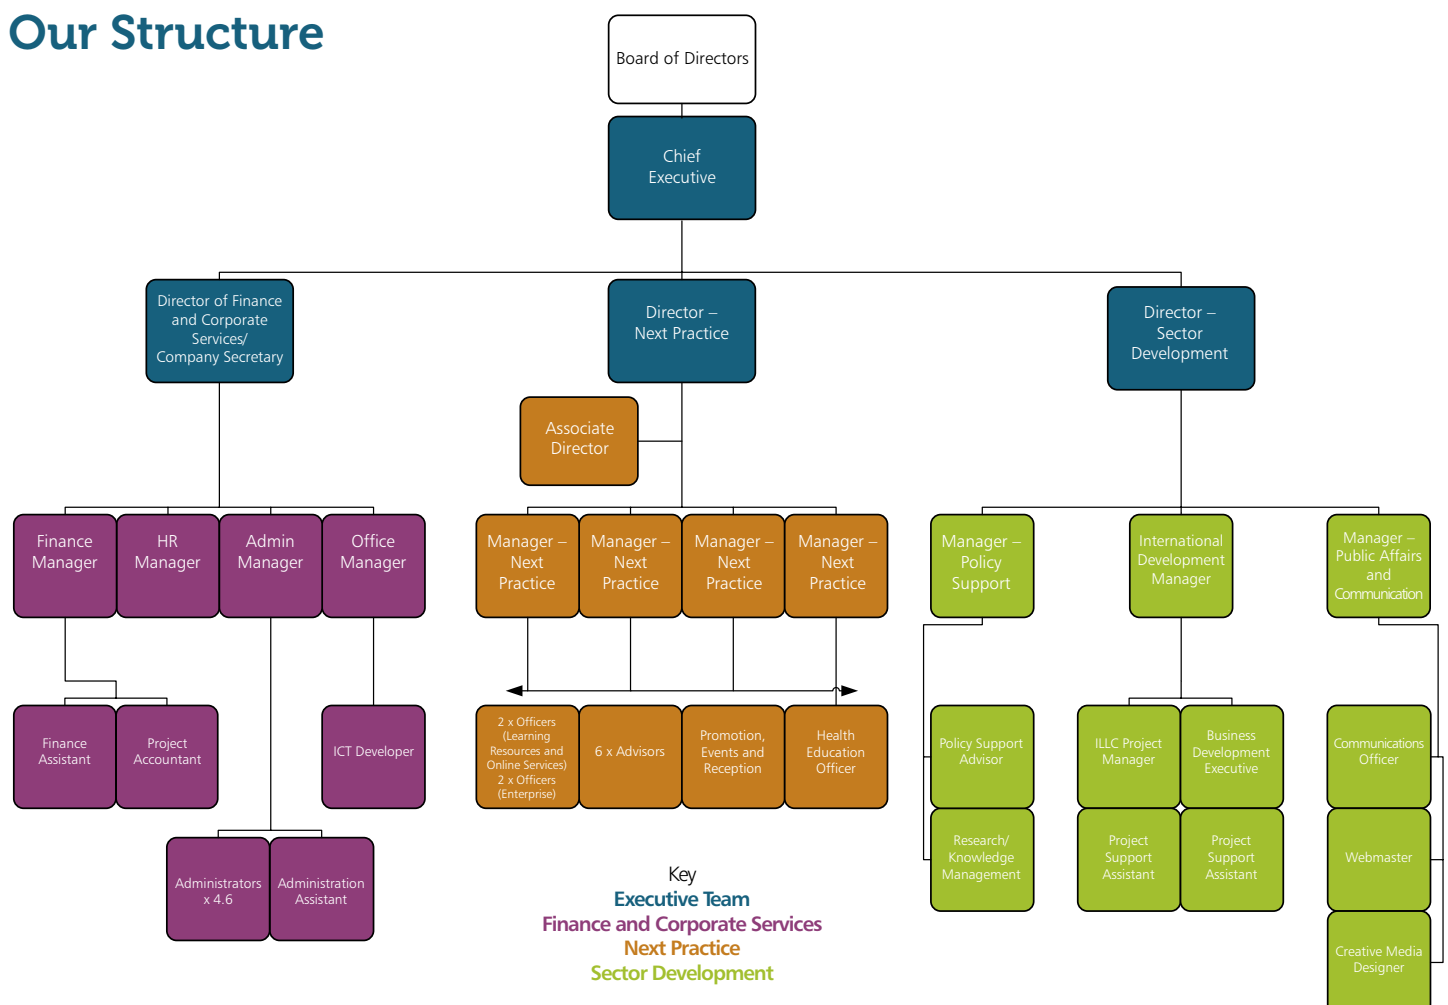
Our Structure

Board of Directors

Chief Executive

Director of Finance and Corporate Services/ Company Secretary

Director – Next Practice

Director – Sector Development

Associate Director

Finance Manager

HR Manager

Admin Manager

Office Manager

Manager – Next Practice

Manager – Next Practice

Manager – Next Practice

Manager – Next Practice

Manager – Policy Support

International Development Manager

Manager – Public Affairs and Communication

Finance Assistant

Project Accountant

ICT Developer

2 x Officers (Learning Resources and Online Services) 2 x Officers (Enterprise)

6 x Advisors

Promotion, Events and Reception

Health Education Officer

Policy Support Advisor

ILLC Project Manager

Business Development Executive

Communications Officer

Research/ Knowledge Management

Project Support Assistant

Project Support Assistant

Webmaster

Administrators x 4.6

Administration Assistant

Creative Media Designer

Key
Executive Team
Finance and Corporate Services
Next Practice
Sector Development